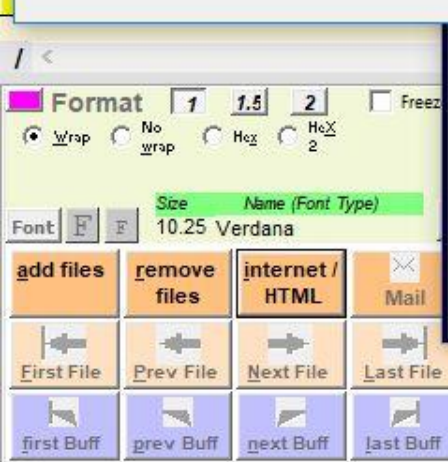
/ <

Format 1 1.5 2 Freez

Wrap No wrap Hex Hex 2

Size Name (Font Type)
Font F F 10.25 Verdana

add files
remove files
internet / HTML
Mail

First File
Prev File
Next File
Last File

first Buff
prev Buff
next Buff
last Buff